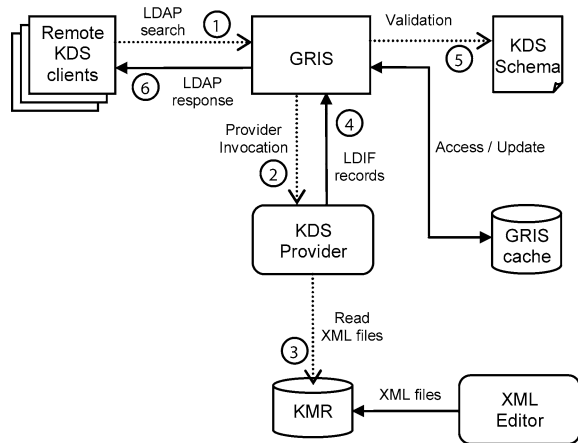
Remote KDS clients

LDAP search

1

GRIS

Validation

5

KDS Schema

6

LDAP response

Provider Invocation

2

4

LDIF records

Access / Update

KDS Provider

GRIS cache

Read XML files

3

KMR

XML files

XML Editor